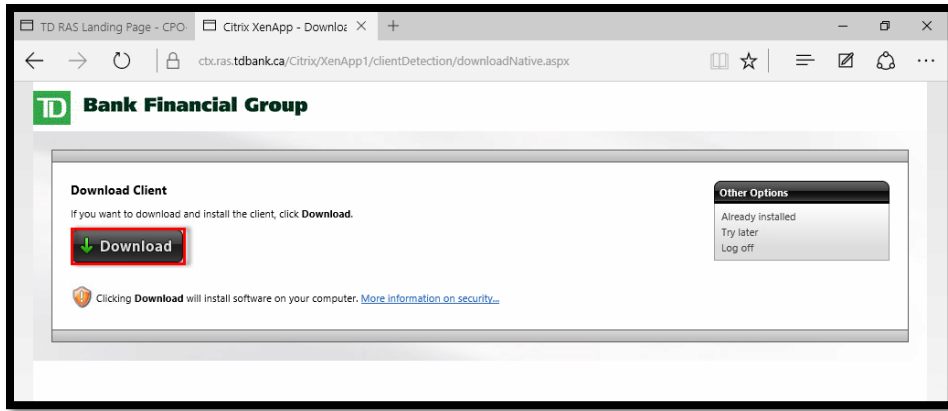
TD RAS Landing Page - CPO
Citrix XenApp - Downloa

ctx.ras.tdbank.ca/Citrix/XenApp1/clientDetection/downloadNative.aspx

TD Bank Financial Group

Download Client

If you want to download and install the client, click **Download**.

Download

Clicking **Download** will install software on your computer. More information on security...

Other Options

Already installed
Try later
Log off